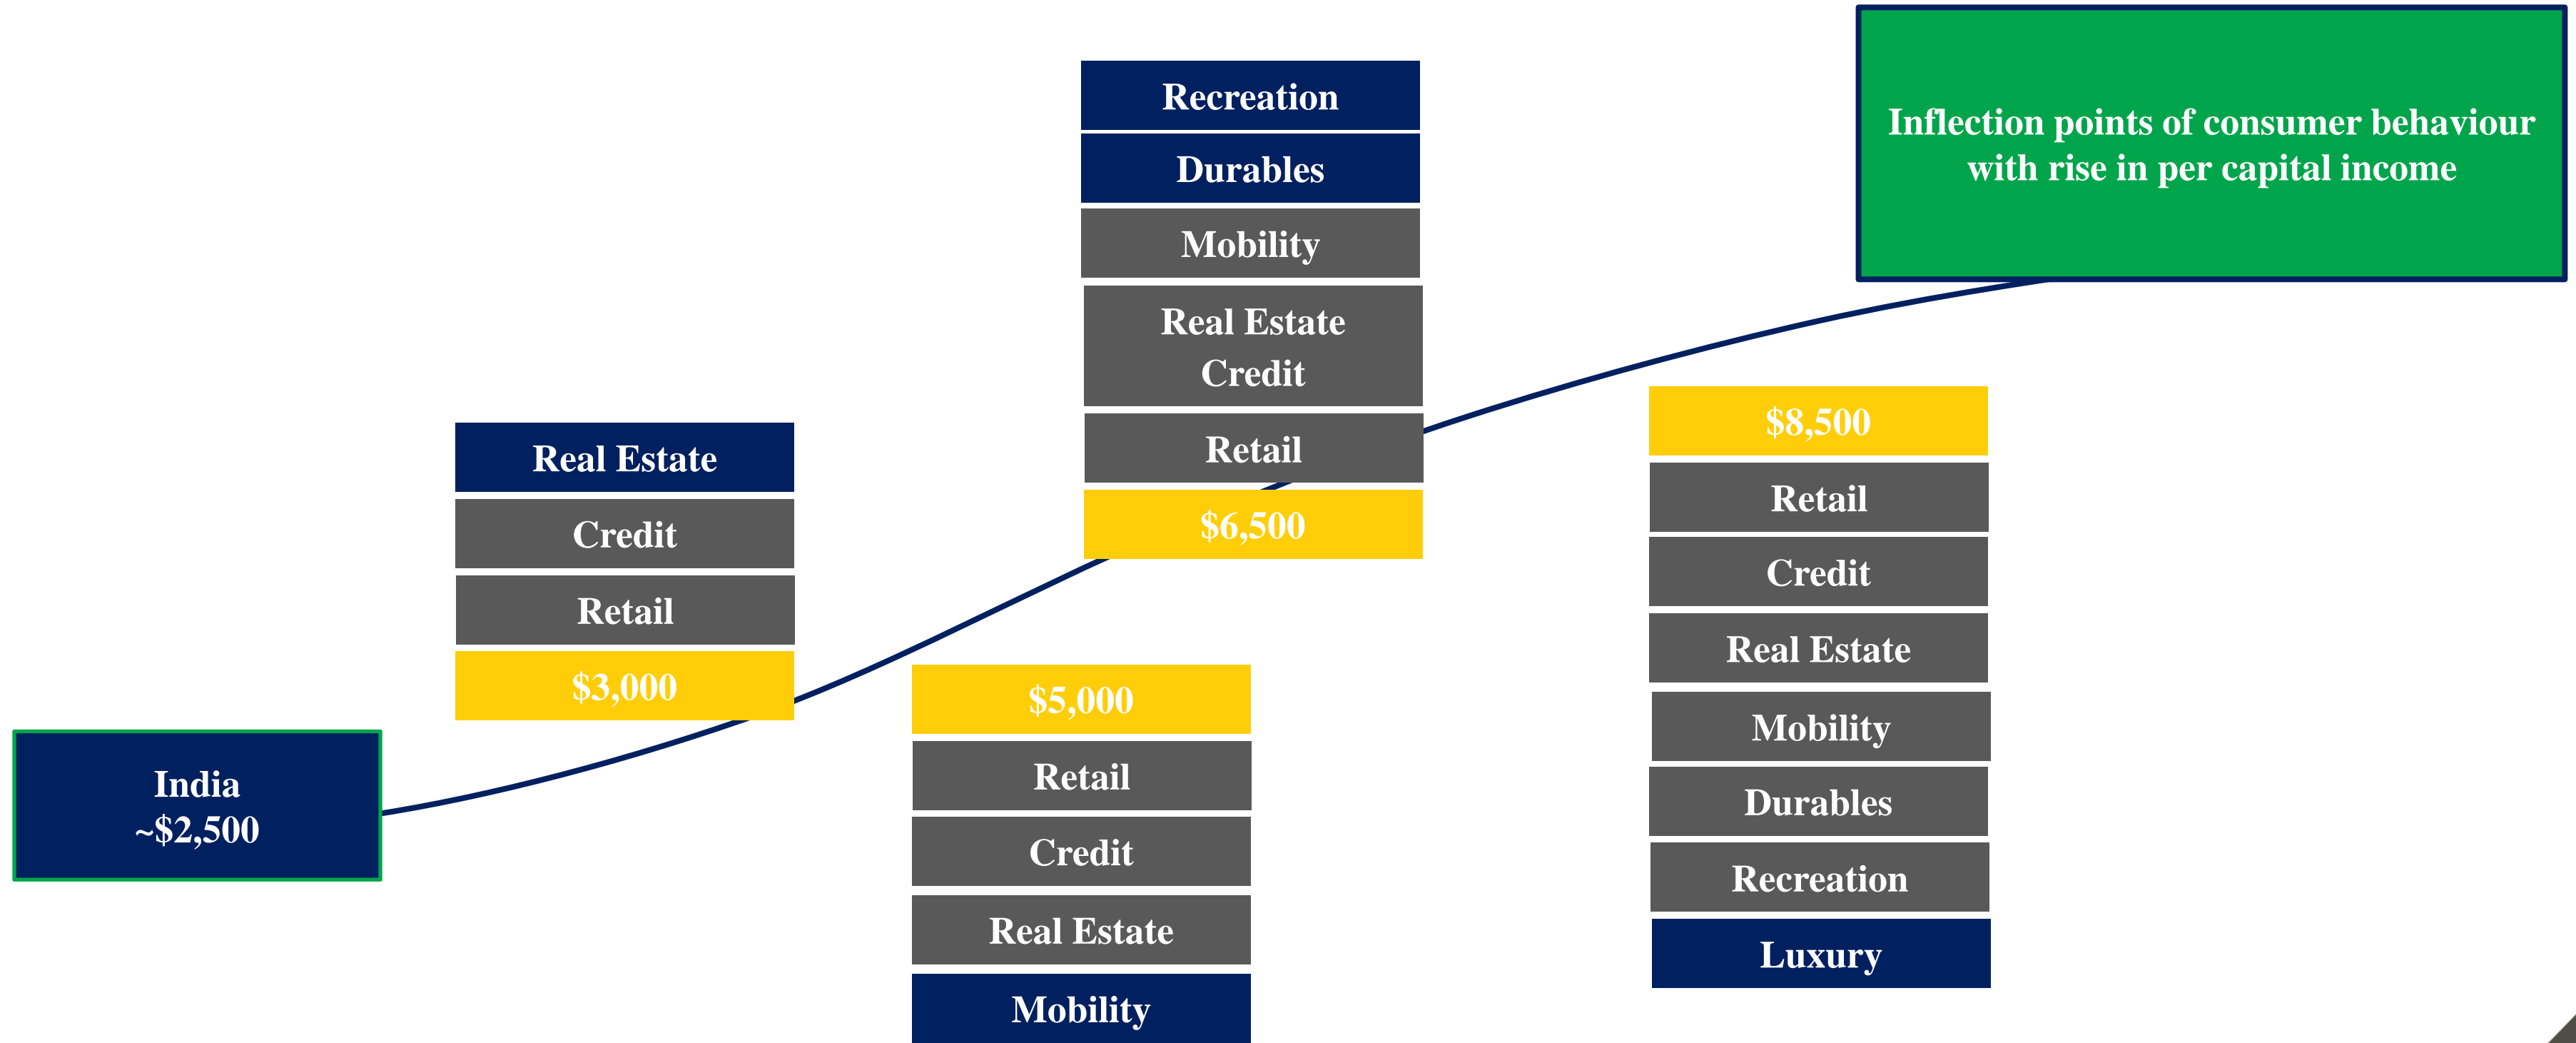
Inflection points of consumer behaviour with rise in per capital income

India
~$2,500

Real Estate
Credit
Retail
$3,000

$5,000
Retail
Credit
Real Estate
Mobility

Recreation
Durables
Mobility
Real Estate Credit
Retail
$6,500

$8,500
Retail
Credit
Real Estate
Mobility
Durables
Recreation
Luxury